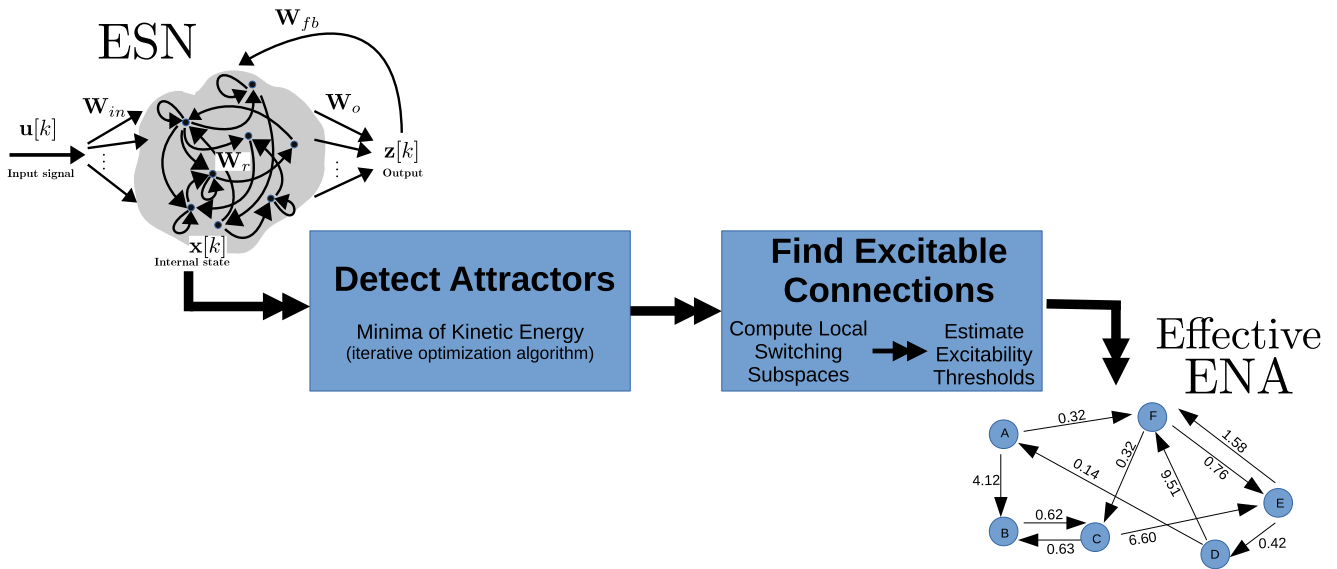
ESN

$\mathbf{W}_{fb}$

$\mathbf{W}_{in}$

$\mathbf{W}_{o}$

$\mathbf{u}[k]$

Input signal

$\mathbf{W}_{r}$

$\mathbf{z}[k]$

Output

$\mathbf{x}[k]$

Internal state

Detect Attractors

Minima of Kinetic Energy
(iterative optimization algorithm)

Find Excitable Connections

Compute Local Switching Subspaces

Estimate Excitability Thresholds

Effective ENA

A
F
B
C
D
E
0.32
4.12
0.14
0.32
9.51
1.58
0.76
0.62
0.63
6.60
0.42